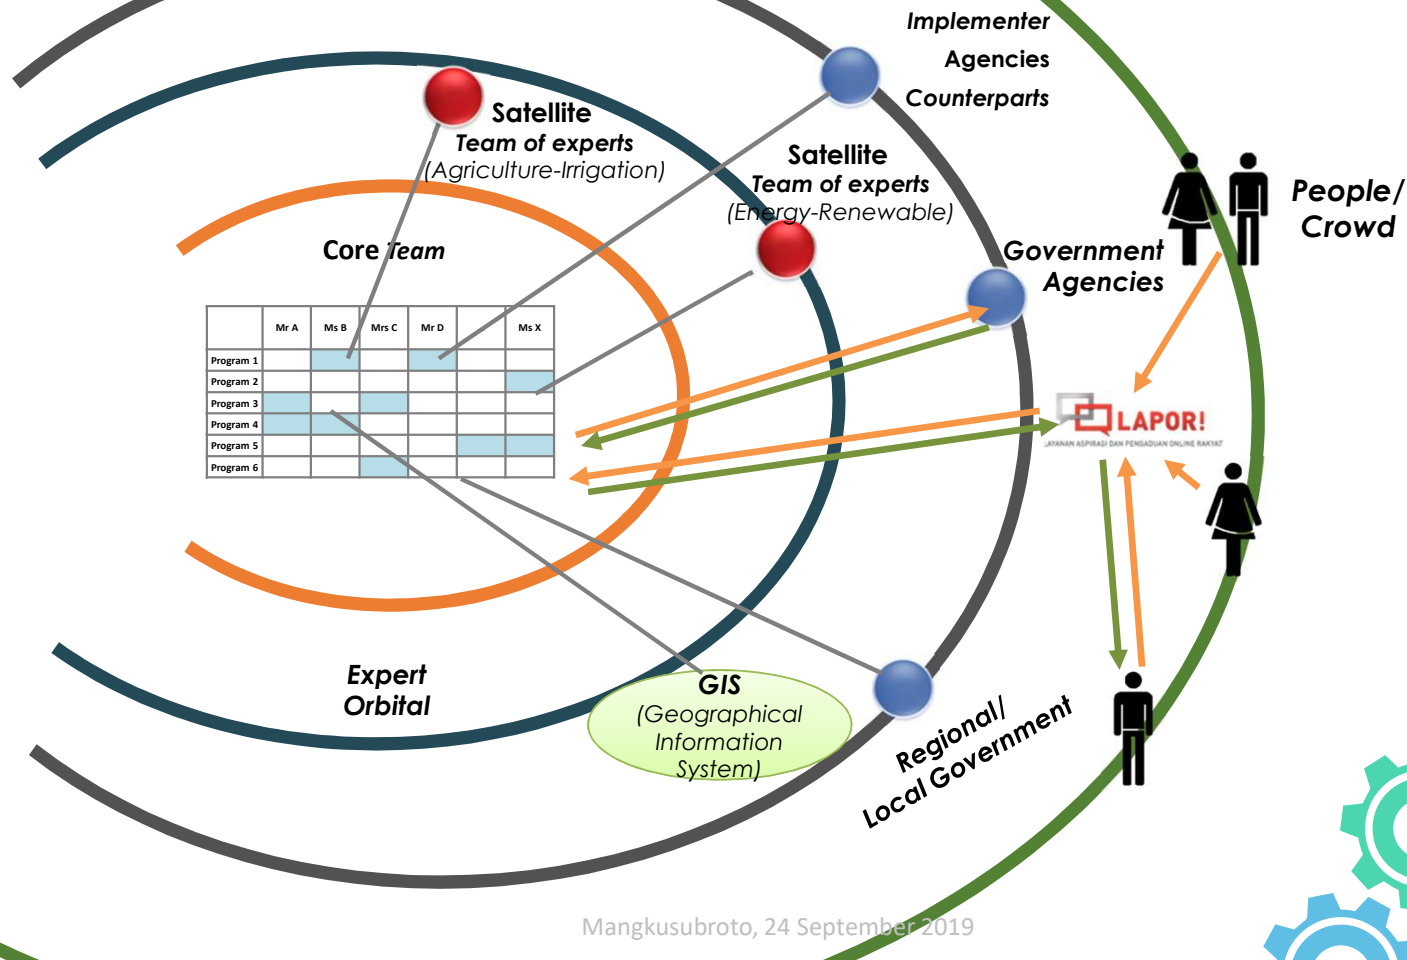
Implementer
Agencies
Counterparts

Satellite
Team of experts
(Agriculture-Irrigation)

Satellite
Team of experts
(Energy-Renewable)

People/
Crowd

Core Team

Government
Agencies

| | Mr A | Ms B | Mrs C | Mr D | | Ms X |
|---|---|---|---|---|---|---|
| Program 1 | | | | | | |
| Program 2 | | | | | | |
| Program 3 | | | | | | |
| Program 4 | | | | | | |
| Program 5 | | | | | | |
| Program 6 | | | | | | |

LAPOR!
LAYANAN ASPIRASI DAN PENGADUAN ONLINE RAKYAT

Expert
Orbital

GIS
(Geographical
Information
System)

Regional/
Local Government

Mangkusubroto, 24 September 2019